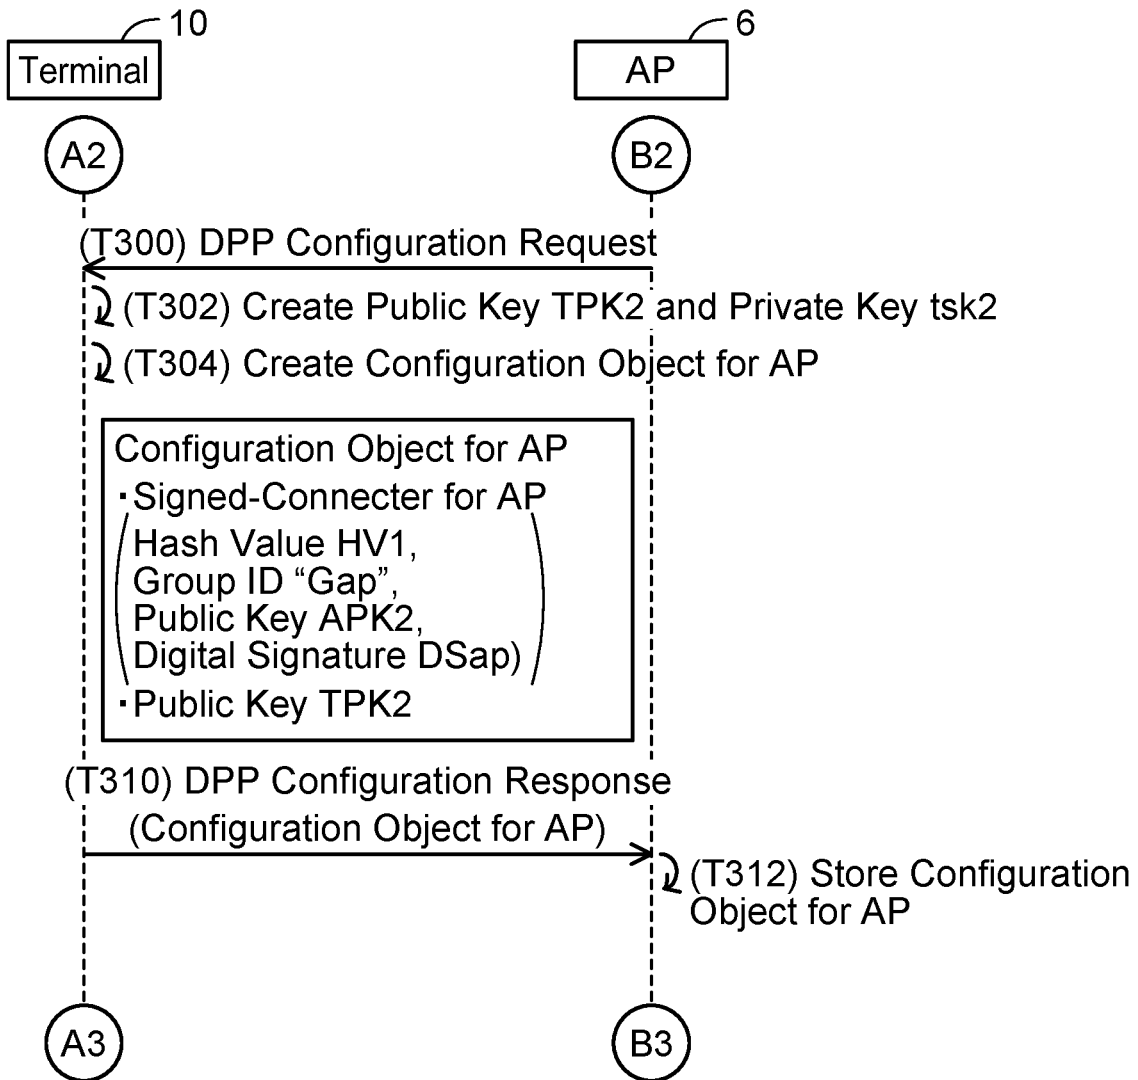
10
Terminal
6
AP
A2
B2
(T300) DPP Configuration Request
(T302) Create Public Key TPK2 and Private Key tsk2
(T304) Create Configuration Object for AP

Configuration Object for AP
・Signed-Connecter for AP
(Hash Value HV1,
Group ID “Gap”,
Public Key APK2,
Digital Signature DSap)
・Public Key TPK2

(T310) DPP Configuration Response
(Configuration Object for AP)
(T312) Store Configuration Object for AP
A3
B3